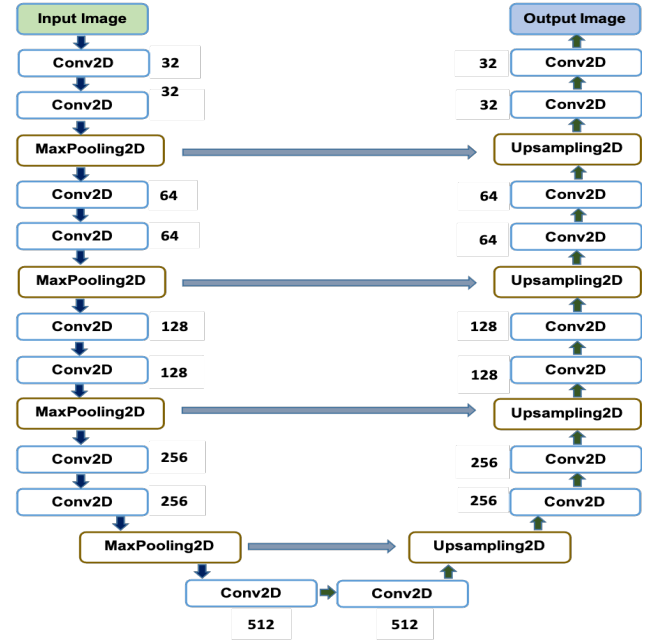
Input Image
Conv2D 32
Conv2D 32
MaxPooling2D
Conv2D 64
Conv2D 64
MaxPooling2D
Conv2D 128
Conv2D 128
MaxPooling2D
Conv2D 256
Conv2D 256
MaxPooling2D
Conv2D
512
Conv2D
512
Upsampling2D
256 Conv2D
256 Conv2D
Upsampling2D
128 Conv2D
128 Conv2D
Upsampling2D
64 Conv2D
64 Conv2D
Upsampling2D
32 Conv2D
32 Conv2D
Output Image